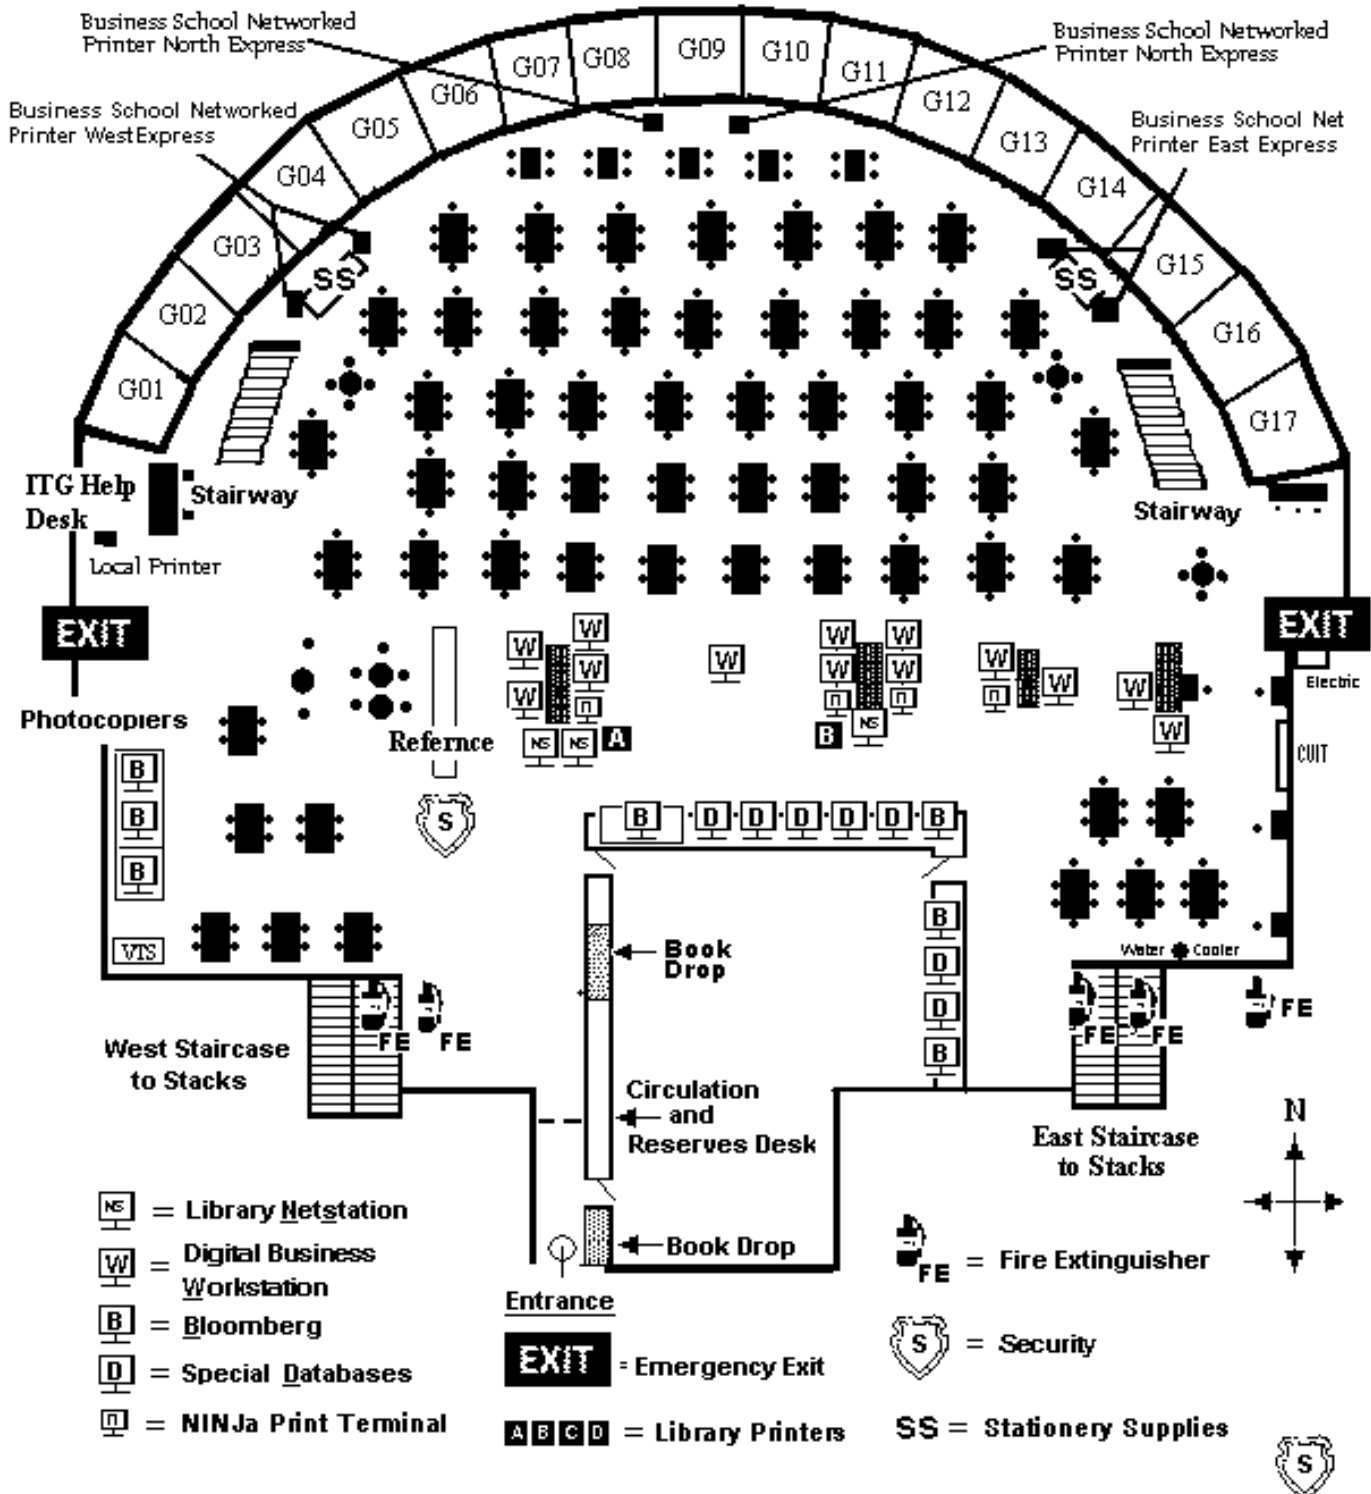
Business School Networked Printer North Express

Business School Networked Printer North Express

Business School Networked Printer WestExpress

Business School Net Printer East Express

G01 G02 G03 G04 G05 G06 G07 G08 G09 G10 G11 G12 G13 G14 G15 G16 G17

SS

SS

ITG Help Desk

Stairway

Local Printer

Stairway

EXIT

EXIT

Photocopiers

Refernce

W W W W W W W W W W W W W W

NS NS NS

A

B

Electric

CUIT

S

B B B

B D D D D D D B

B D D B

VTS

Book Drop

Water Cooler

FE FE FE FE FE

West Staircase to Stacks

Circulation and Reserves Desk

East Staircase to Stacks

N

NS = Library Netstation

W = Digital Business Workstation

B = Bloomberg

D = Special Databases

= NINJa Print Terminal

Book Drop

Entrance

EXIT = Emergency Exit

A B C D = Library Printers

FE = Fire Extinguisher

S = Security

SS = Stationery Supplies

S